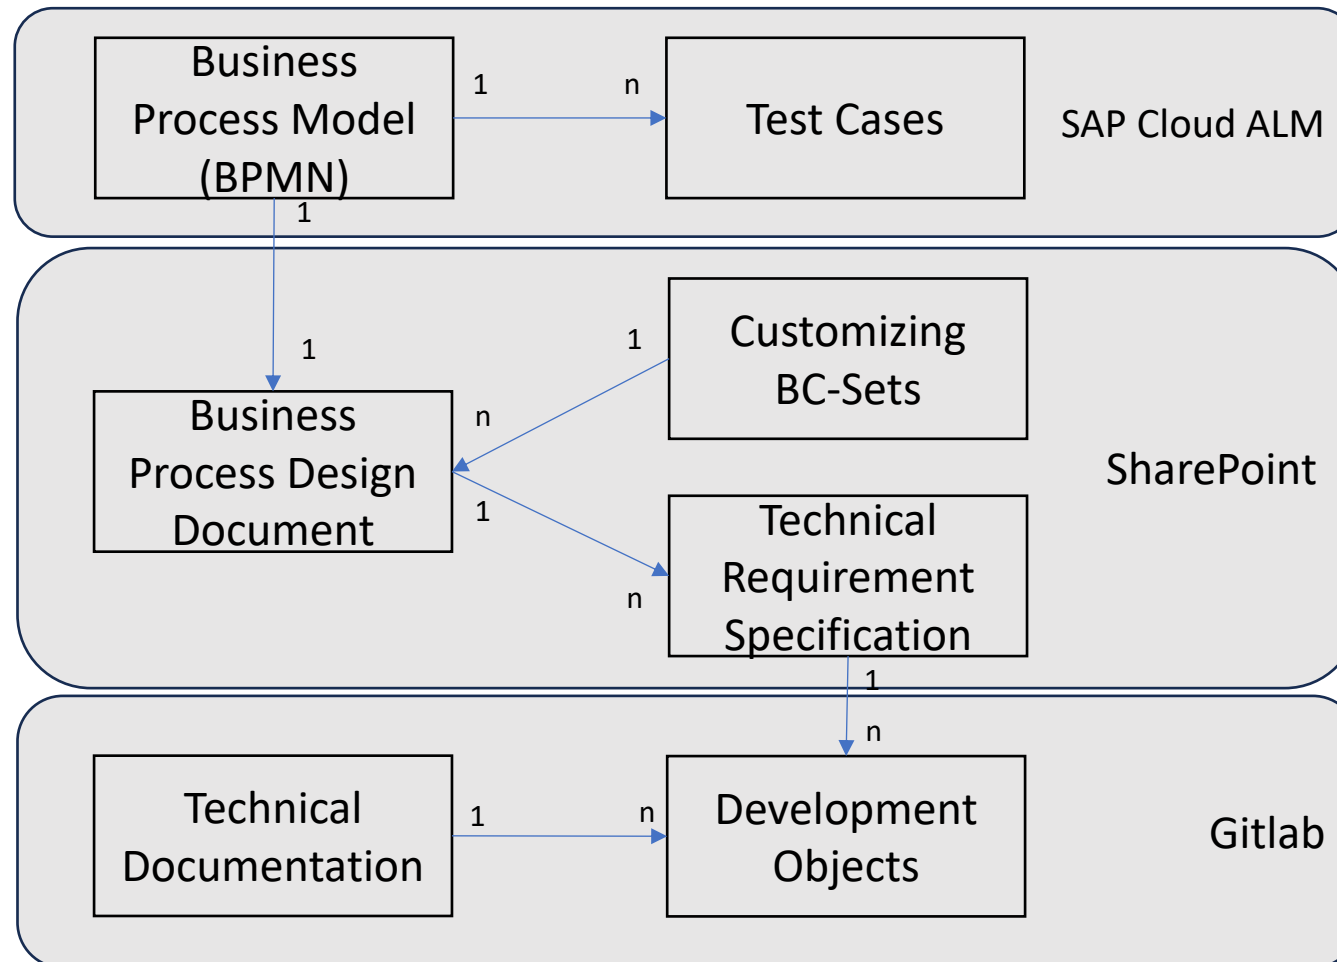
Business Process Model (BPMN)

1

n

Test Cases

SAP Cloud ALM

1

1

Customizing BC-Sets

1

n

Business Process Design Document

1

n

Technical Requirement Specification

SharePoint

1

n

Technical Documentation

1

n

Development Objects

Gitlab